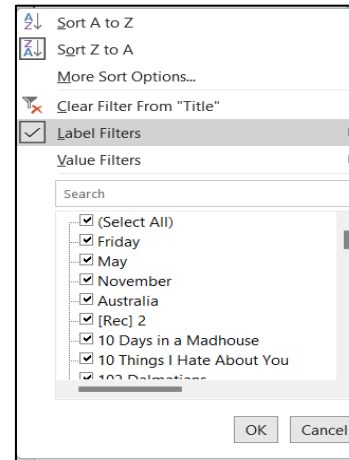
Sort A to Z
Sort Z to A
More Sort Options...
Clear Filter From "Title"
Label Filters
Value Filters
Search
(Select All)
Friday
May
November
Australia
[Rec] 2
10 Days in a Madhouse
10 Things I Hate About You
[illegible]
OK
Cancel